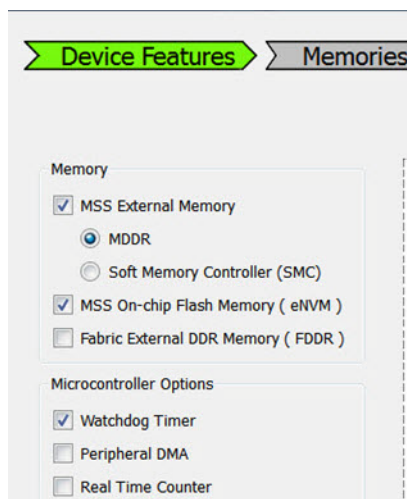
Device Features
Memories

Memory
MSS External Memory
MDDR
Soft Memory Controller (SMC)
MSS On-chip Flash Memory ( eNVM )
Fabric External DDR Memory ( FDDR )

Microcontroller Options
Watchdog Timer
Peripheral DMA
Real Time Counter